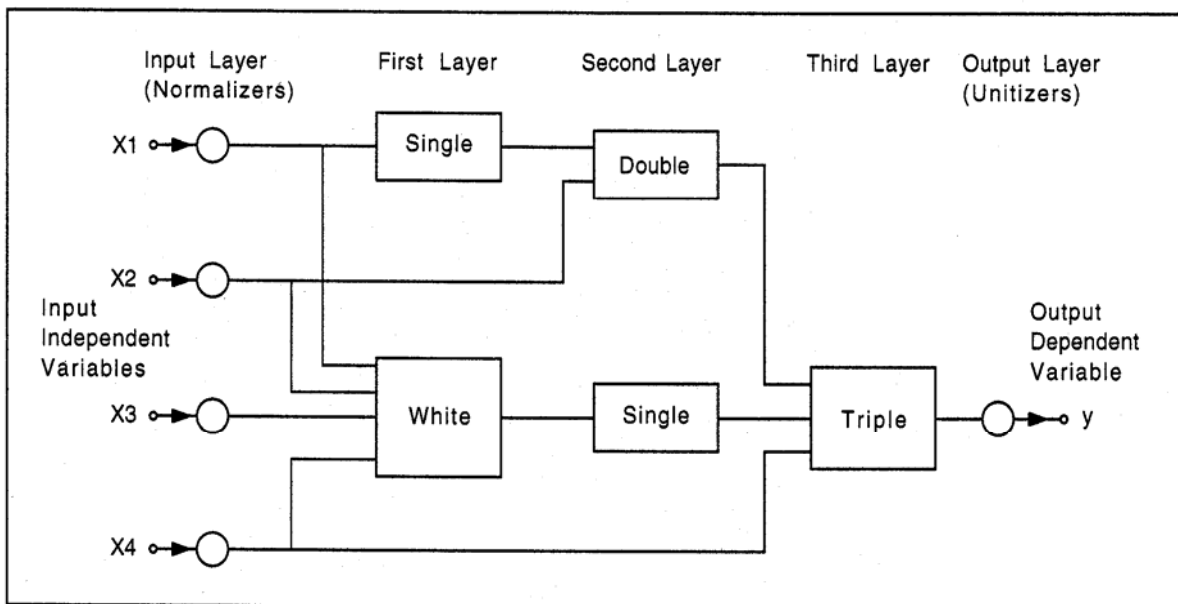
Input Layer (Normalizers)

First Layer

Second Layer

Third Layer

Output Layer (Unitizers)

X1

Single

Double

X2

Input Independent Variables

Output Dependent Variable

X3

White

Single

Triple

y

X4